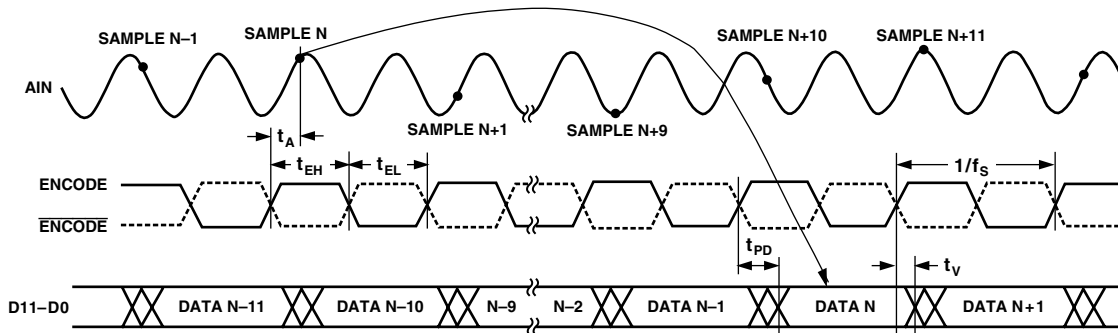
SAMPLE N–1
SAMPLE N
SAMPLE N+10
SAMPLE N+11
AIN
SAMPLE N+1
SAMPLE N+9
$t_A$
$t_{EH}$
$t_{EL}$
$1/f_S$
ENCODE
$\overline{\text{ENCODE}}$
$t_{PD}$
$t_V$
D11–D0
DATA N–11
DATA N–10
N–9
N–2
DATA N–1
DATA N
DATA N+1